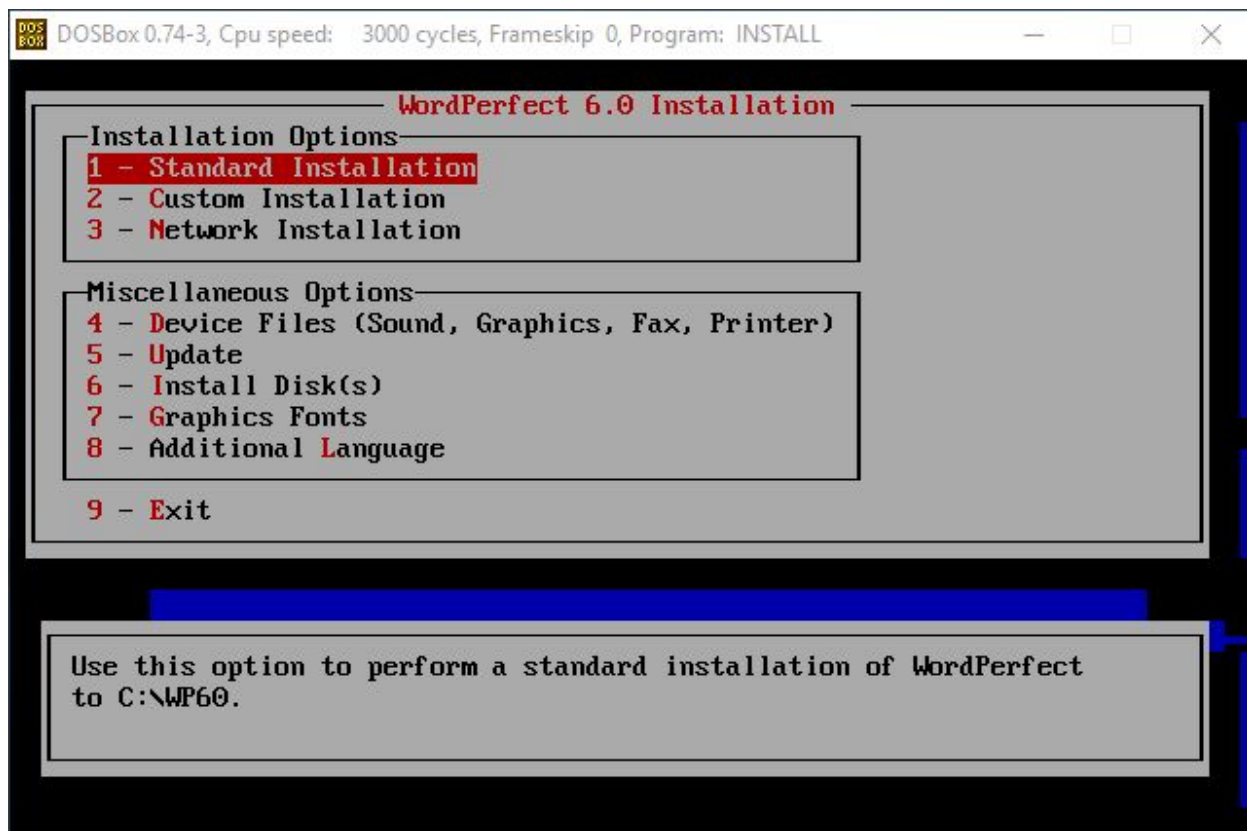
DOSBox 0.74-3, Cpu speed: 3000 cycles, Frameskip 0, Program: INSTALL

WordPerfect 6.0 Installation

Installation Options
1 - Standard Installation
2 - Custom Installation
3 - Network Installation

Miscellaneous Options
4 - Device Files (Sound, Graphics, Fax, Printer)
5 - Update
6 - Install Disk(s)
7 - Graphics Fonts
8 - Additional Language

9 - Exit

Use this option to perform a standard installation of WordPerfect to C:\WP60.